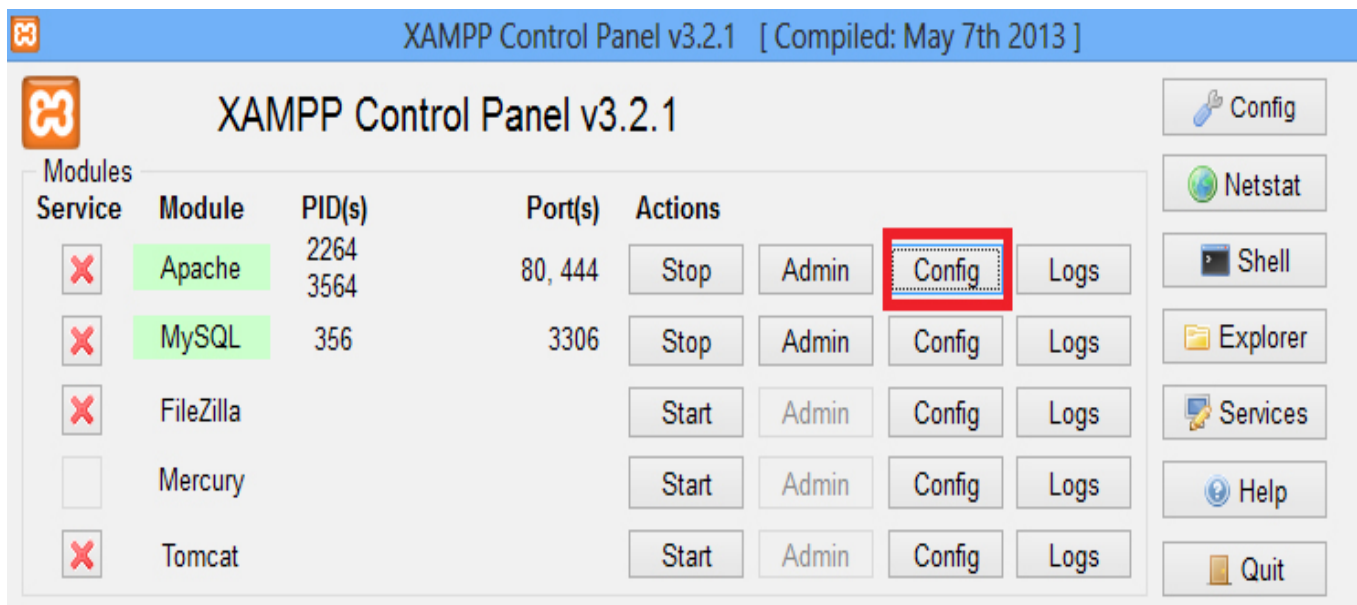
XAMPP Control Panel v3.2.1 [ Compiled: May 7th 2013 ]

XAMPP Control Panel v3.2.1

Config
Netstat
Shell
Explorer
Services
Help
Quit

Modules

| Service | Module | PID(s) | Port(s) | Actions | | | |
|---|---|---|---|---|---|---|---|
| | Apache | 2264 3564 | 80, 443 | Stop | Admin | Config | Logs |
| | MySQL | 356 | 3306 | Stop | Admin | Config | Logs |
| | FileZilla | | | Start | Admin | Config | Logs |
| | Mercury | | | Start | Admin | Config | Logs |
| | Tomcat | | | Start | Admin | Config | Logs |